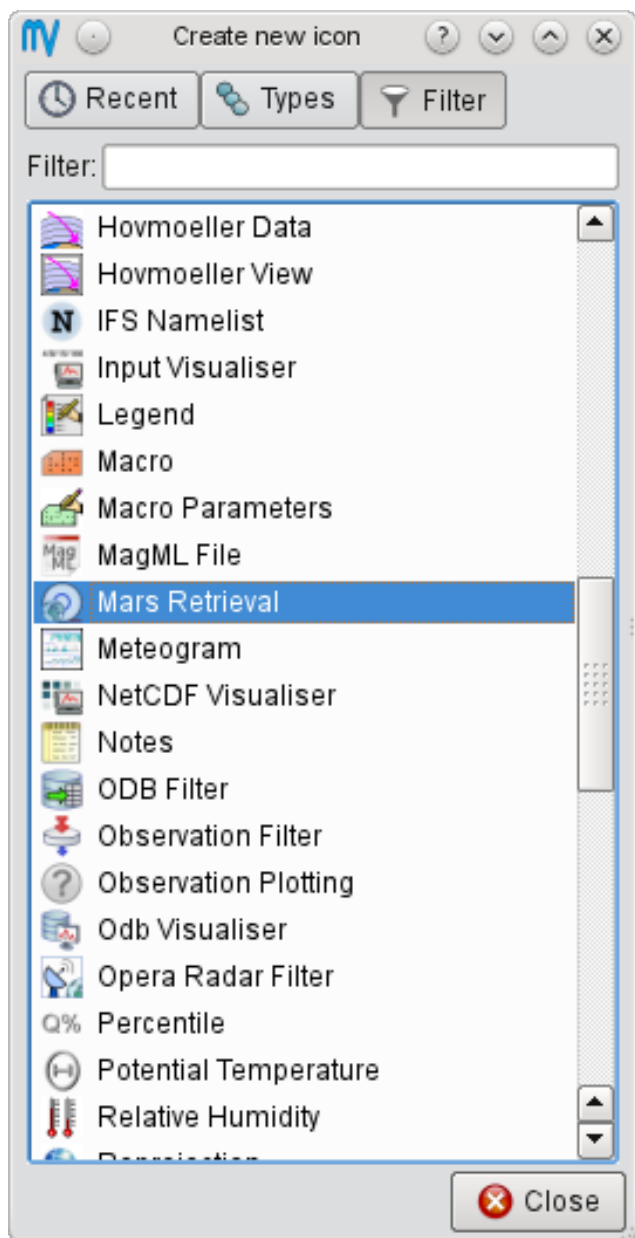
Create new icon

Recent
Types
Filter

Filter:

Hovmoeller Data
Hovmoeller View
IFS Namelist
Input Visualiser
Legend
Macro
Macro Parameters
MagML File
Mars Retrieval
Meteogram
NetCDF Visualiser
Notes
ODB Filter
Observation Filter
Observation Plotting
Odb Visualiser
Opera Radar Filter
Percentile
Potential Temperature
Relative Humidity
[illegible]

Close